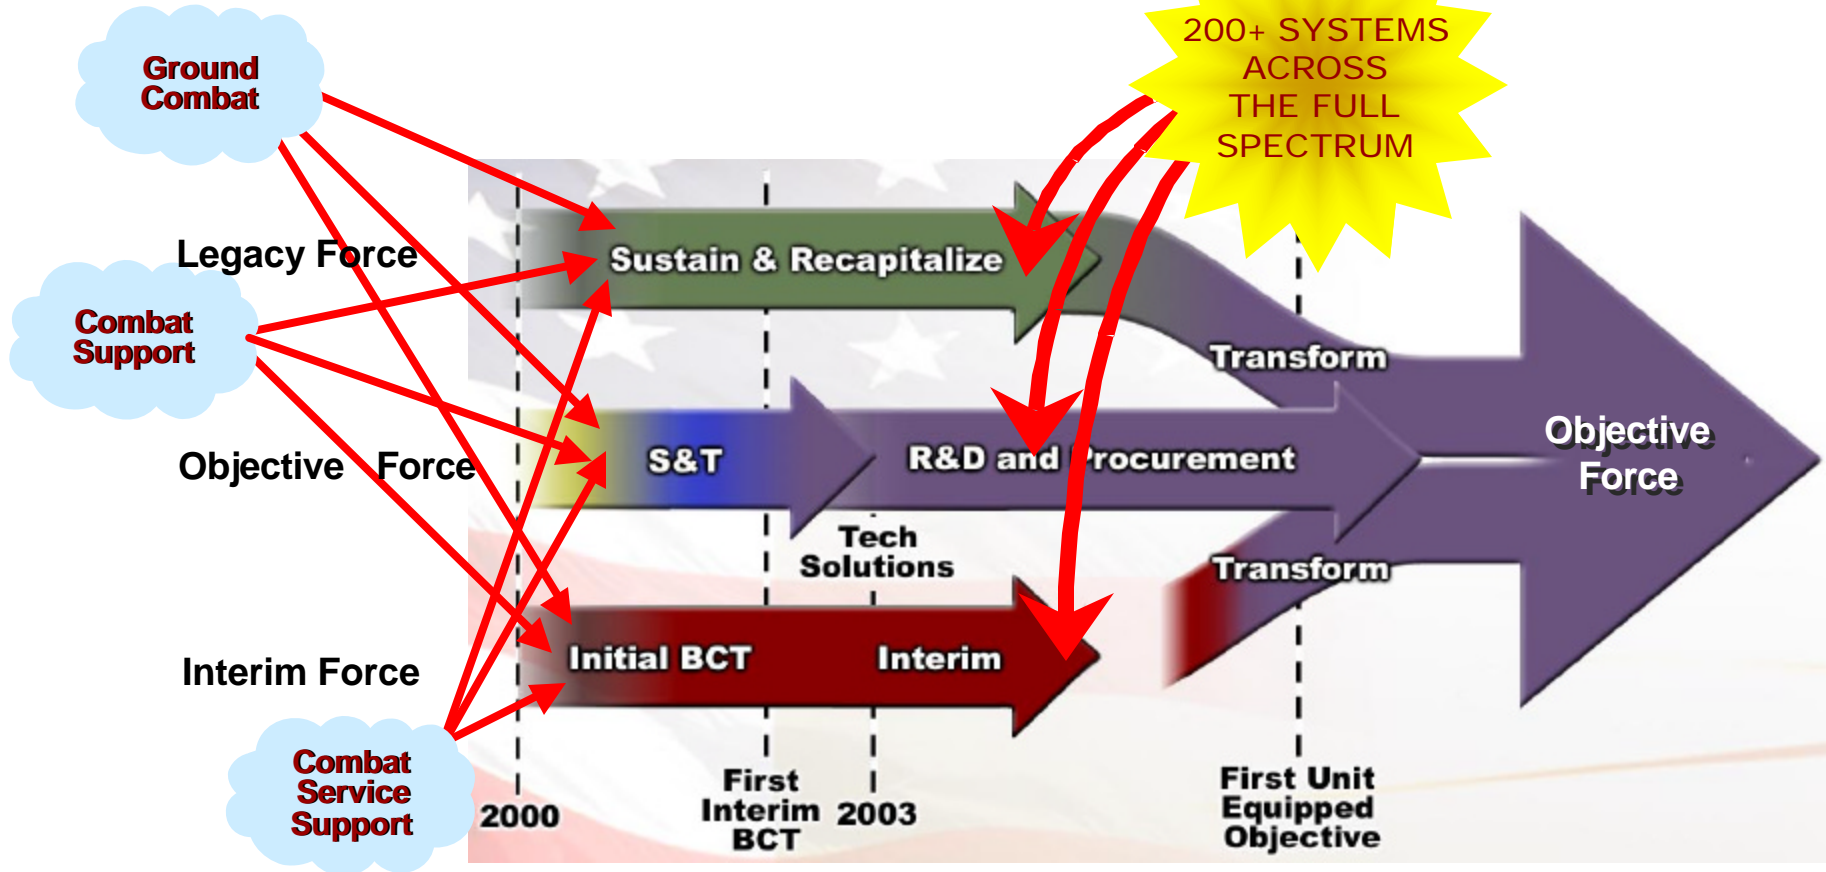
Ground Combat

200+ SYSTEMS ACROSS THE FULL SPECTRUM

Legacy Force

Sustain & Recapitalize

Combat Support

Transform

Objective Force

S&T

R&D and Procurement

Objective Force

Tech Solutions

Transform

Interim Force

Initial BCT

Interim

Combat Service Support

2000

First Interim BCT

2003

First Unit Equipped Objective